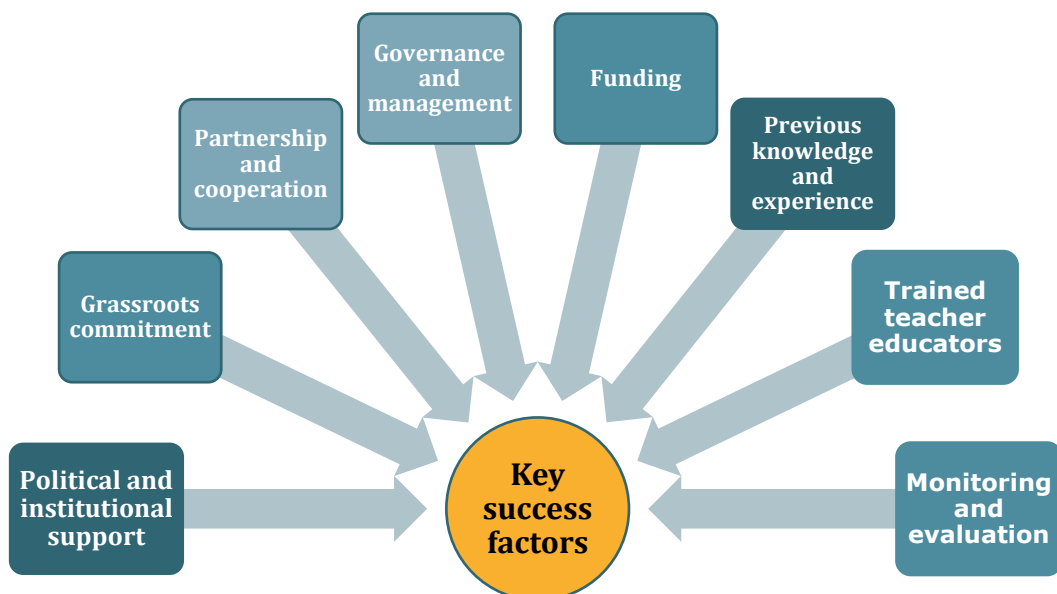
Governance and management

Funding

Partnership and cooperation

Previous knowledge and experience

Grassroots commitment

Trained teacher educators

Political and institutional support

Key success factors

Monitoring and evaluation